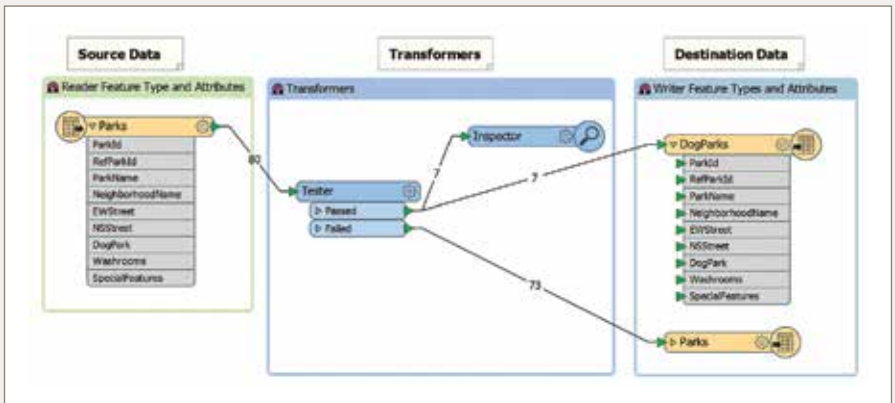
Source Data

Transformers

Destination Data

Reader Feature Type and Attributes

Parks
ParkId
RefParkId
ParkName
NeighborhoodName
EWStreet
NSStreet
DogPark
Washrooms
SpecialFeatures

80

Transformers

Tester
Passed
Failed

7

Inspector

7

73

Writer Feature Types and Attributes

DogParks
ParkId
RefParkId
ParkName
NeighborhoodName
EWStreet
NSStreet
DogPark
Washrooms
SpecialFeatures

Parks